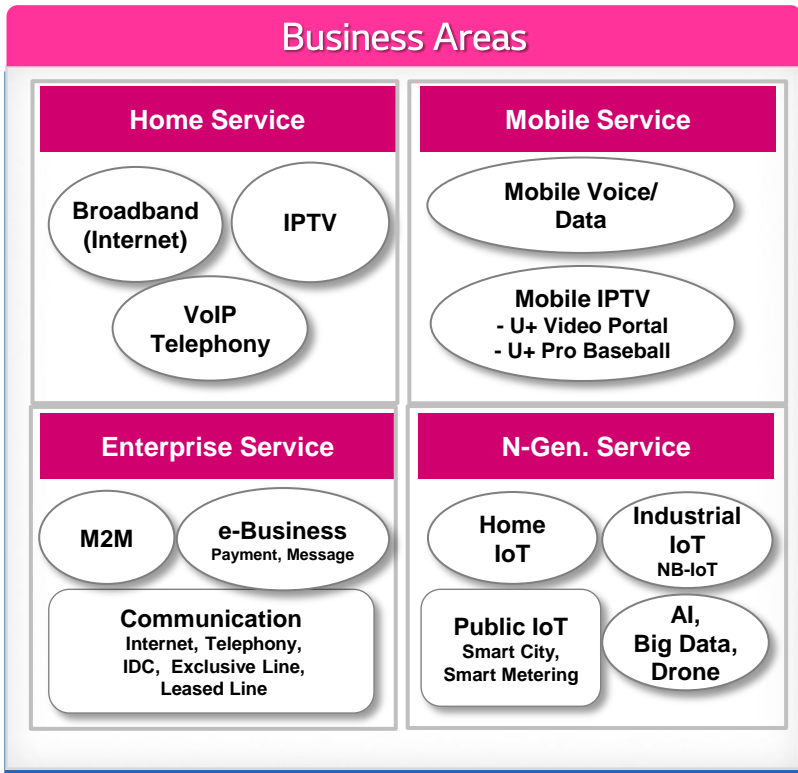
Business Areas

Home Service

Broadband (Internet)

IPTV

VoIP Telephony

Mobile Service

Mobile Voice/ Data

Mobile IPTV
- U+ Video Portal
- U+ Pro Baseball

Enterprise Service

M2M

e-Business
Payment, Message

Communication
Internet, Telephony, IDC, Exclusive Line, Leased Line

N-Gen. Service

Home IoT

Industrial IoT
NB-IoT

Public IoT
Smart City, Smart Metering

AI, Big Data, Drone